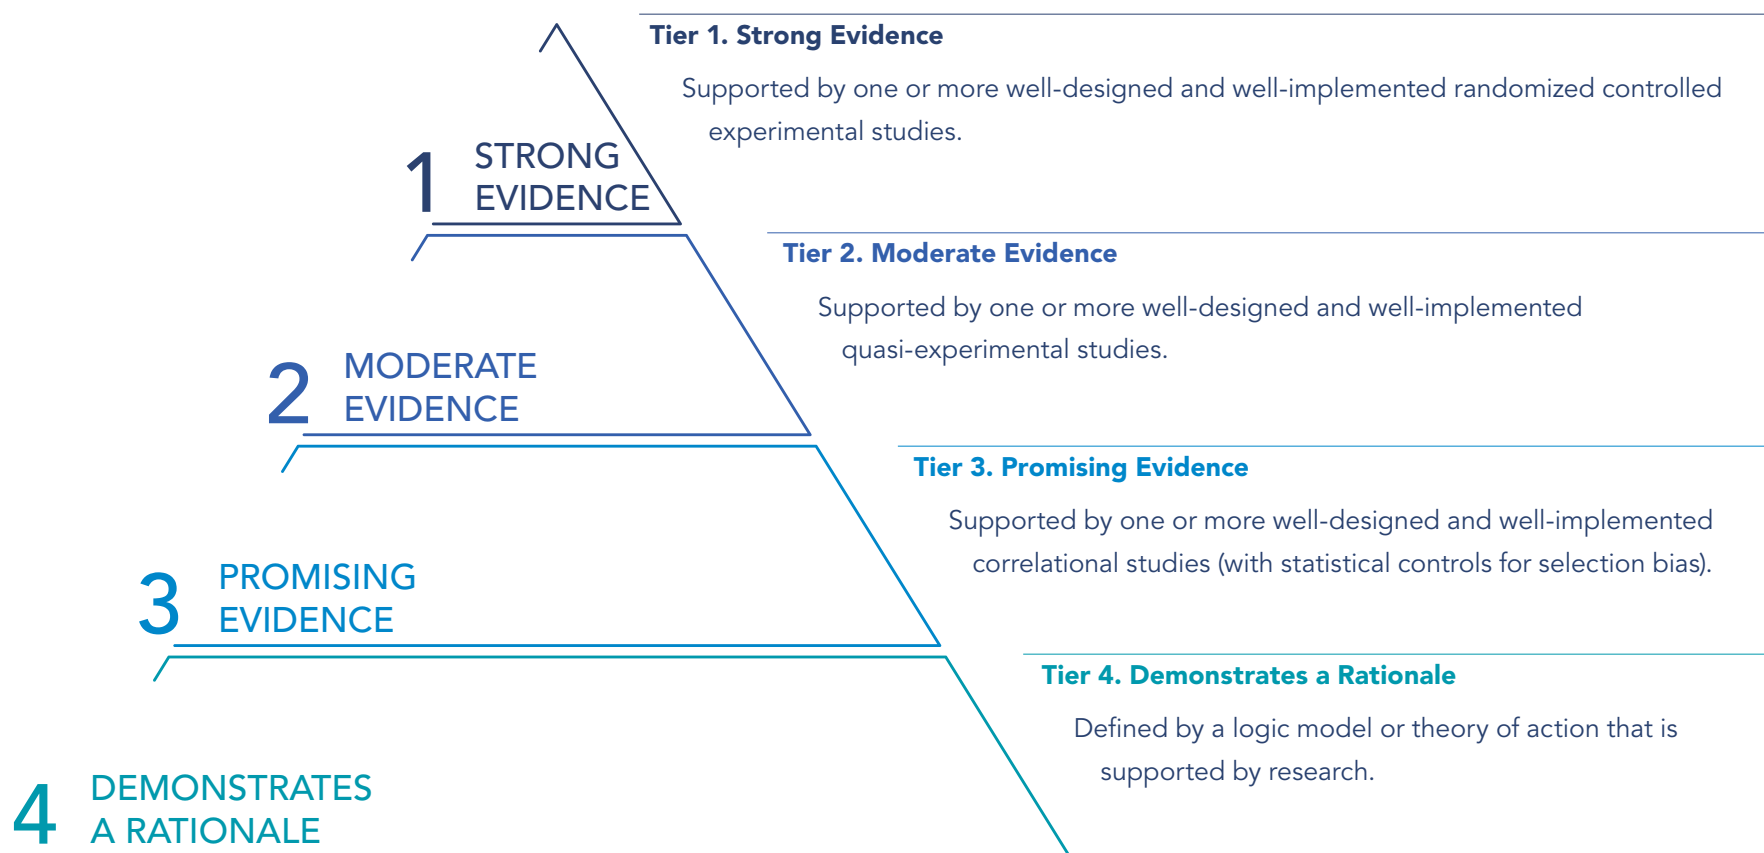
1 STRONG EVIDENCE

Tier 1. Strong Evidence

Supported by one or more well-designed and well-implemented randomized controlled experimental studies.

2 MODERATE EVIDENCE

Tier 2. Moderate Evidence

Supported by one or more well-designed and well-implemented quasi-experimental studies.

3 PROMISING EVIDENCE

Tier 3. Promising Evidence

Supported by one or more well-designed and well-implemented correlational studies (with statistical controls for selection bias).

4 DEMONSTRATES A RATIONALE

Tier 4. Demonstrates a Rationale

Defined by a logic model or theory of action that is supported by research.